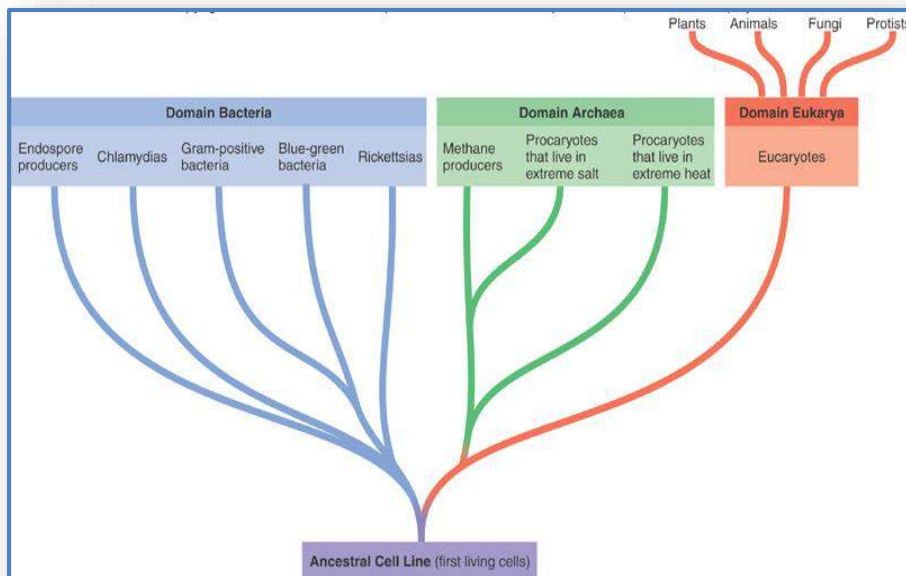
Plants Animals Fungi Protists

Domain Bacteria

Endospore producers

Chlamydias

Gram-positive bacteria

Blue-green bacteria

Rickettsias

Domain Archaea

Methane producers

Procaryotes that live in extreme salt

Procaryotes that live in extreme heat

Domain Eukarya

Eucaryotes

Ancestral Cell Line (first living cells)